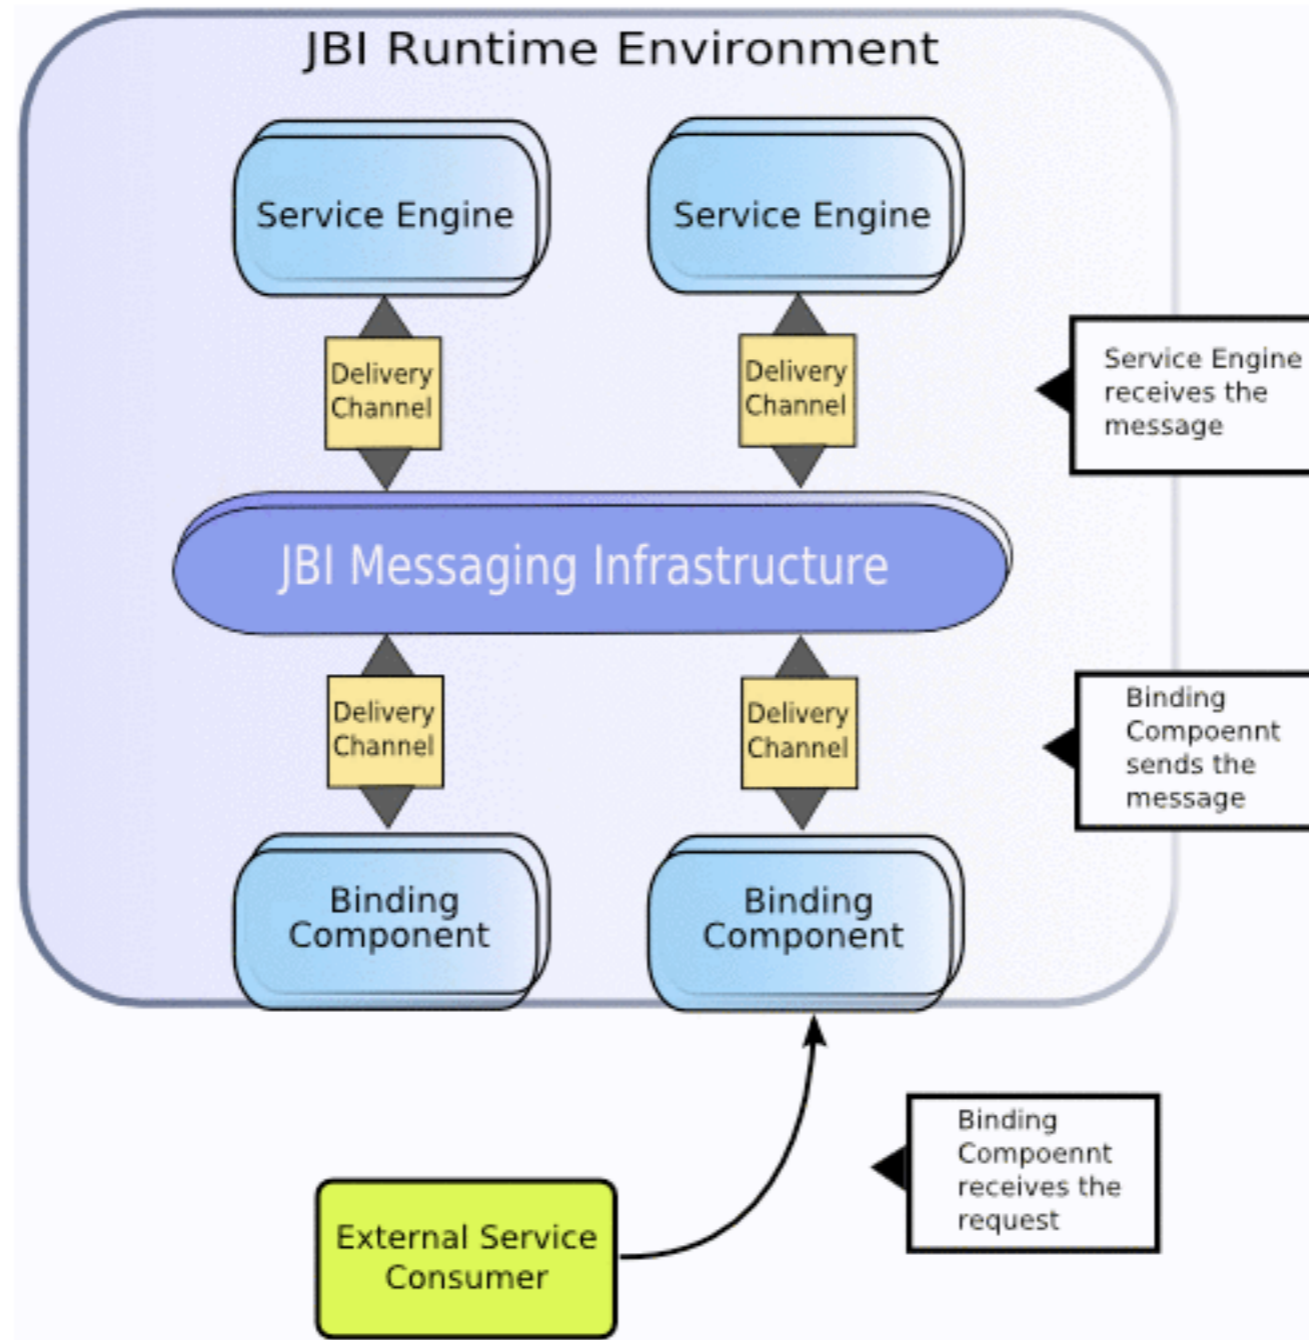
JBI Runtime Environment

Service Engine

Service Engine

Delivery Channel

Delivery Channel

Service Engine receives the message

JBI Messaging Infrastructure

Delivery Channel

Delivery Channel

Binding Compoennt sends the message

Binding Component

Binding Component

External Service Consumer

Binding Compoennt receives the request